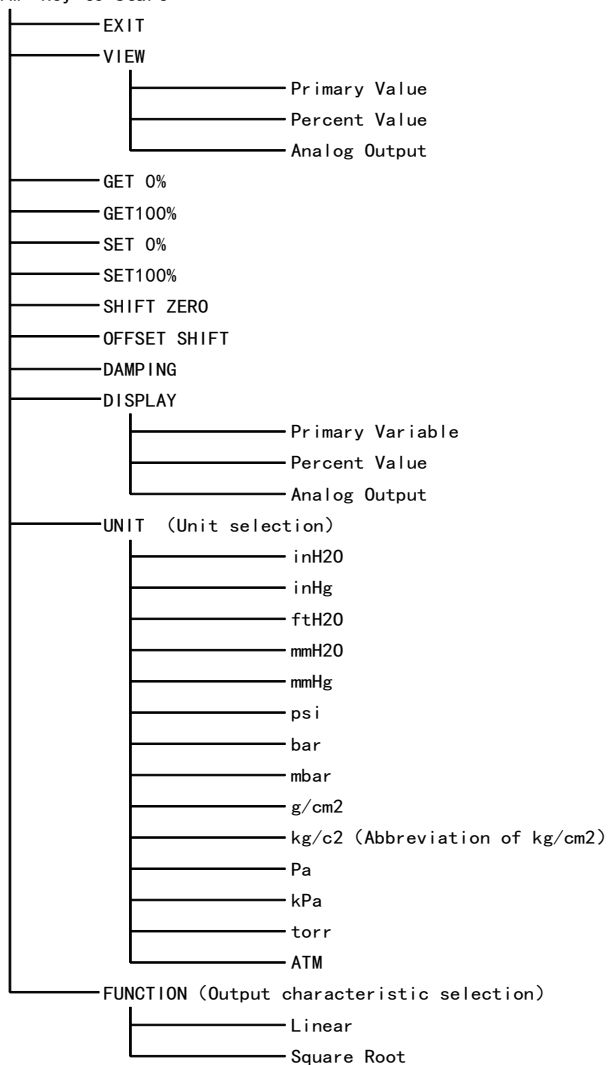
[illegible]
EXIT
VIEW
Primary Value
Percent Value
Analog Output
GET 0%
GET100%
SET 0%
SET100%
SHIFT ZERO
OFFSET SHIFT
DAMPING
DISPLAY
Primary Variable
Percent Value
Analog Output
UNIT (Unit selection)
inH2O
inHg
ftH2O
mmH2O
mmHg
psi
bar
mbar
g/cm2
kg/c2 (Abbreviation of kg/cm2)
Pa
kPa
torr
ATM
FUNCTION (Output characteristic selection)
Linear
Square Root